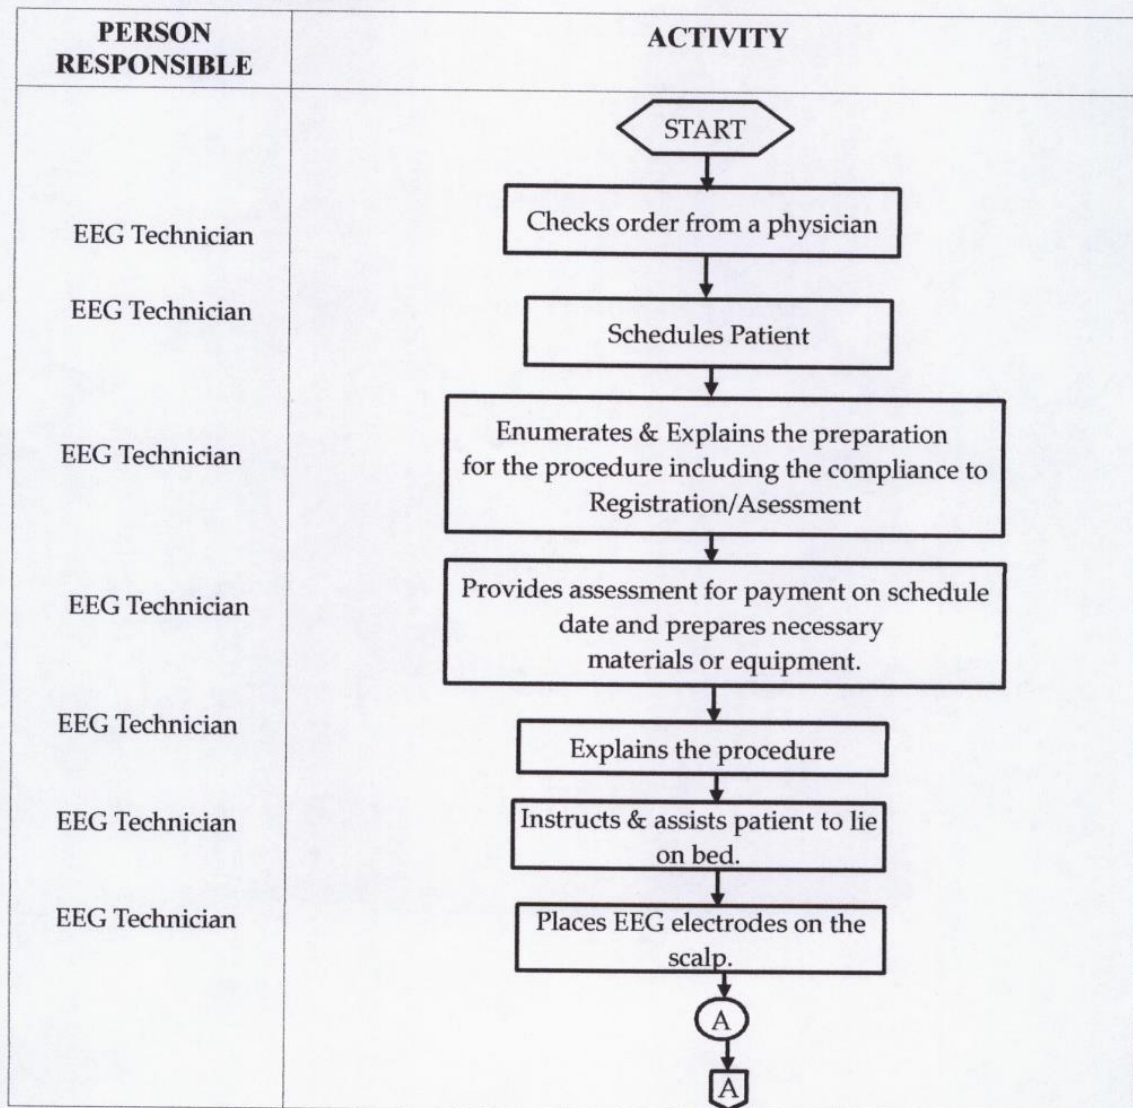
| PERSON RESPONSIBLE | ACTIVITY |
|---|---|
| | START |
| EEG Technician | Checks order from a physician |
| EEG Technician | Schedules Patient |
| EEG Technician | Enumerates & Explains the preparation for the procedure including the compliance to Registration/Asessment |
| EEG Technician | Provides assessment for payment on schedule date and prepares necessary materials or equipment. |
| EEG Technician | Explains the procedure |
| EEG Technician | Instructs & assists patient to lie on bed. |
| EEG Technician | Places EEG electrodes on the scalp. |
| | A |
| | A |